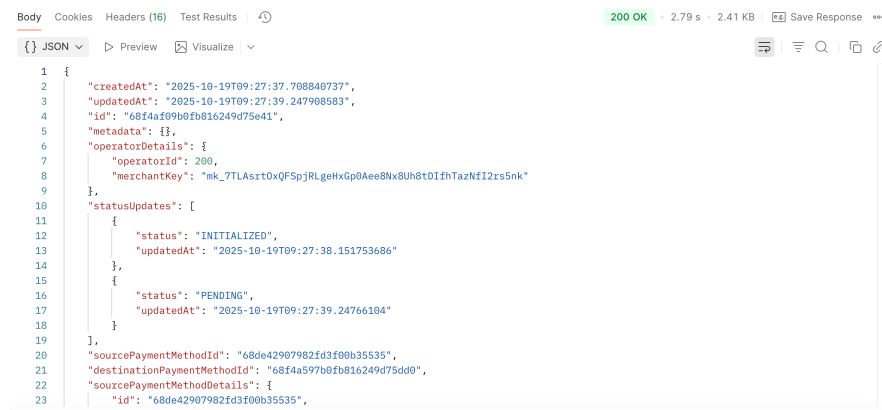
Body Cookies Headers (16) Test Results

200 OK · 2.79 s · 2.41 KB · Save Response

{} JSON ▷ Preview Visualize

1 {
2 "createdAt": "2025-10-19T09:27:37.708840737",
3 "updatedAt": "2025-10-19T09:27:39.247908583",
4 "id": "68f4af09b0fb816249d75e41",
5 "metadata": {},
6 "operatorDetails": {
7 "operatorId": 200,
8 "merchantKey": "mk_7TLAsrtOxQFSpjRLgeHxGp0Aee8Nx8Uh8tDIfhTazNfI2rs5nk"
9 },
10 "statusUpdates": [
11 {
12 "status": "INITIALIZED",
13 "updatedAt": "2025-10-19T09:27:38.151753686"
14 },
15 {
16 "status": "PENDING",
17 "updatedAt": "2025-10-19T09:27:39.24766104"
18 }
19 ],
20 "sourcePaymentMethodId": "68de42907982fd3f00b35535",
21 "destinationPaymentMethodId": "68f4a597b0fb816249d75dd0",
22 "sourcePaymentMethodDetails": {
23 "id": "68de42907982fd3f00b35535",